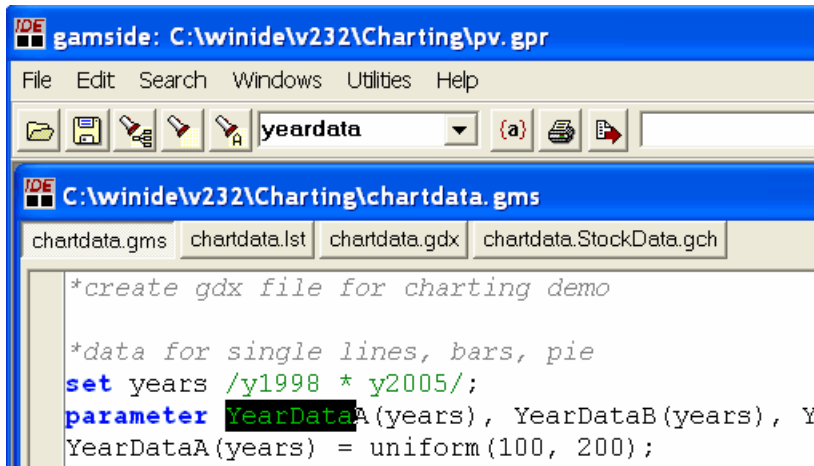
IDE gamside: C:\winide\v232\Charting\pv.gpr

File Edit Search Windows Utilities Help

yeardata

{a}

IDE C:\winide\v232\Charting\chartdata.gms

chartdata.gms chartdata.lst chartdata.gdx chartdata.StockData.gch

*create gdx file for charting demo

*data for single lines, bars, pie
set years /y1998 * y2005/;
parameter YearDataA(years), YearDataB(years), Y
YearDataA(years) = uniform(100, 200);